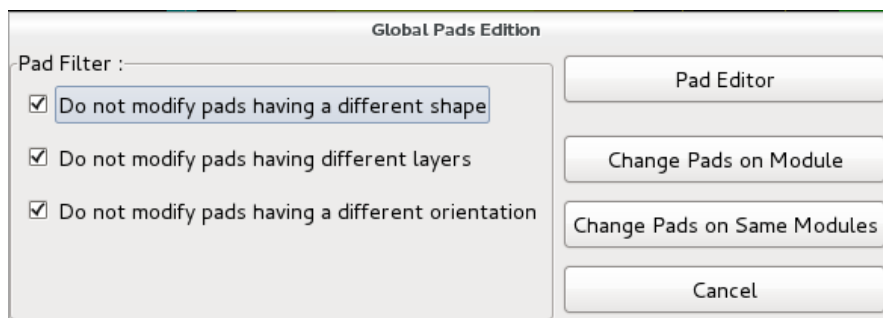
Global Pads Edition

Pad Filter :

☑ Do not modify pads having a different shape

☑ Do not modify pads having different layers

☑ Do not modify pads having a different orientation

Pad Editor

Change Pads on Module

Change Pads on Same Modules

Cancel